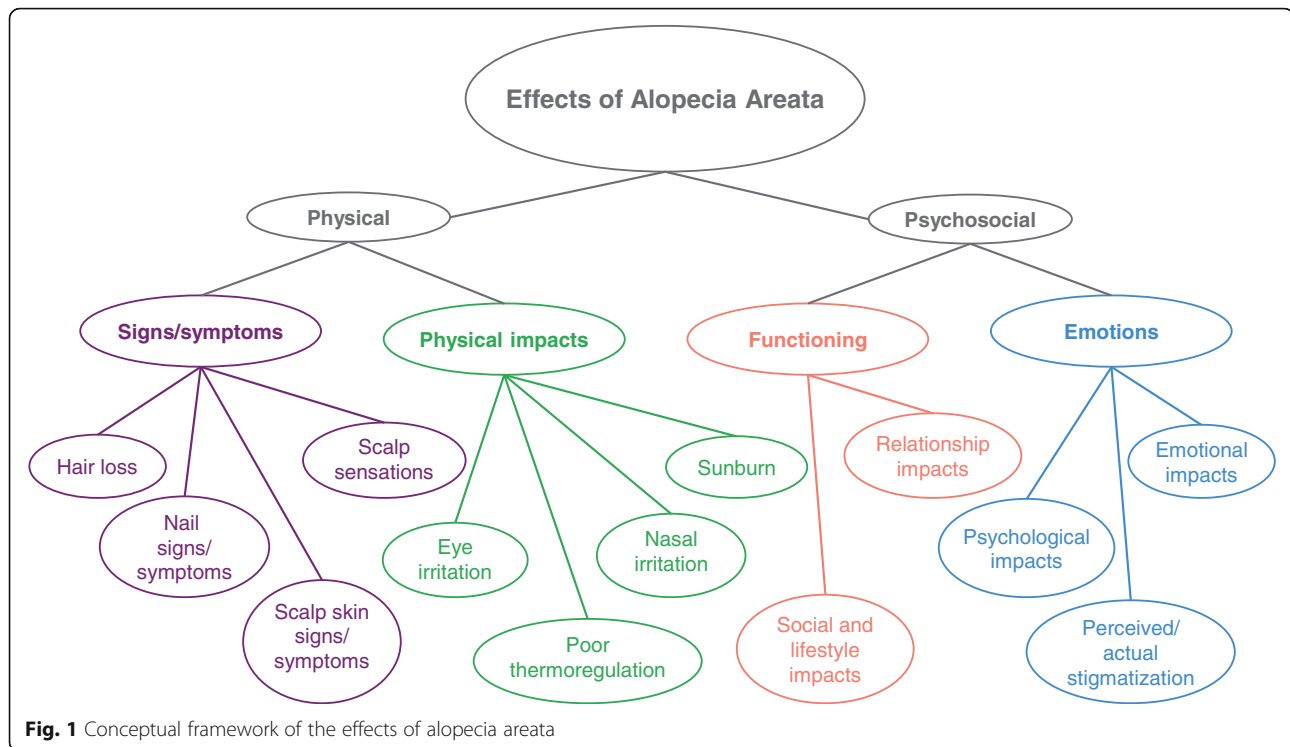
Effects of Alopecia Areata

Physical

Psychosocial

Signs/symptoms

Physical impacts

Functioning

Emotions

Hair loss

Scalp sensations

Nail signs/ symptoms

Scalp skin signs/ symptoms

Eye irritation

Poor thermoregulation

Nasal irritation

Sunburn

Relationship impacts

Social and lifestyle impacts

Emotional impacts

Psychological impacts

Perceived/ actual stigmatization

**Fig. 1** Conceptual framework of the effects of alopecia areata